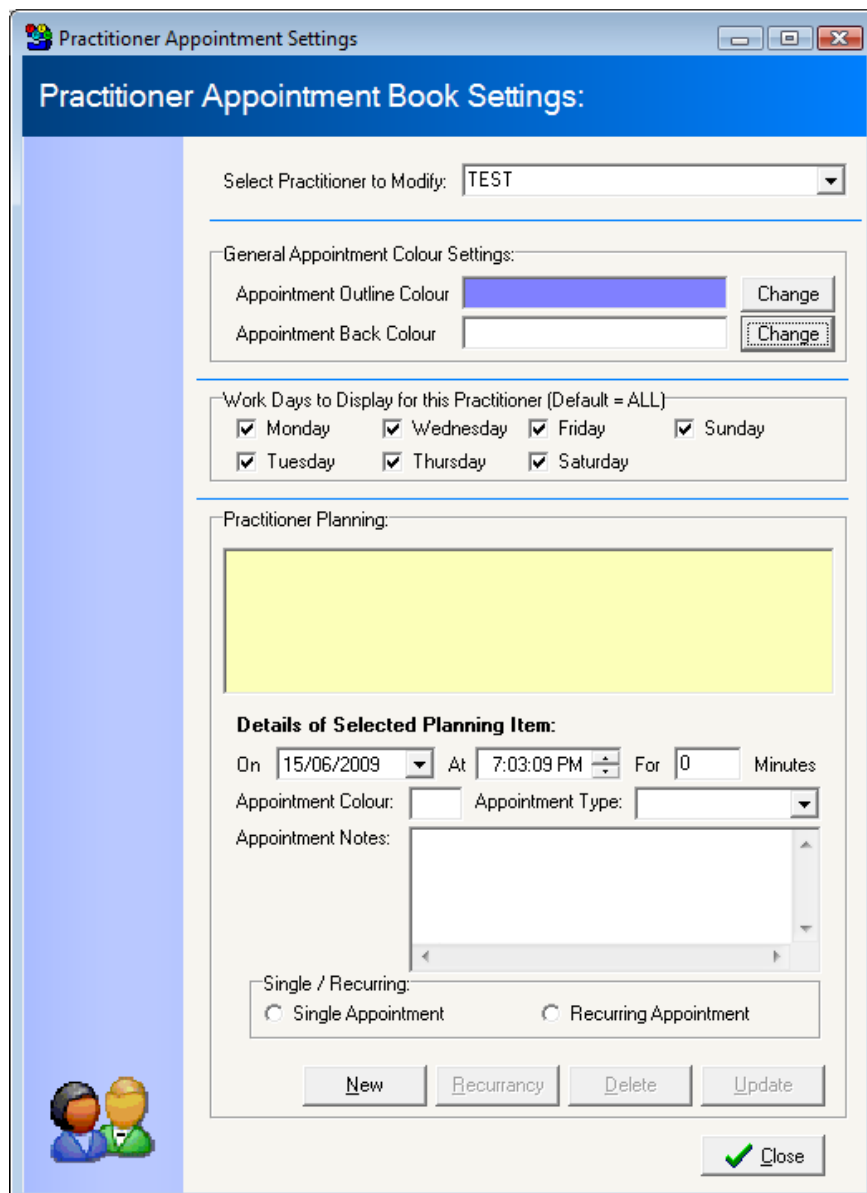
Practitioner Appointment Settings

Practitioner Appointment Book Settings:

Select Practitioner to Modify: TEST

General Appointment Colour Settings:
Appointment Outline Colour Change
Appointment Back Colour Change

Work Days to Display for this Practitioner (Default = ALL)
Monday Wednesday Friday Sunday
Tuesday Thursday Saturday

Practitioner Planning:

Details of Selected Planning Item:
On 15/06/2009 At 7:03:09 PM For 0 Minutes
Appointment Colour: Appointment Type:
Appointment Notes:

Single / Recurring:
Single Appointment Recurring Appointment

New Recurrancy Delete Update

Close